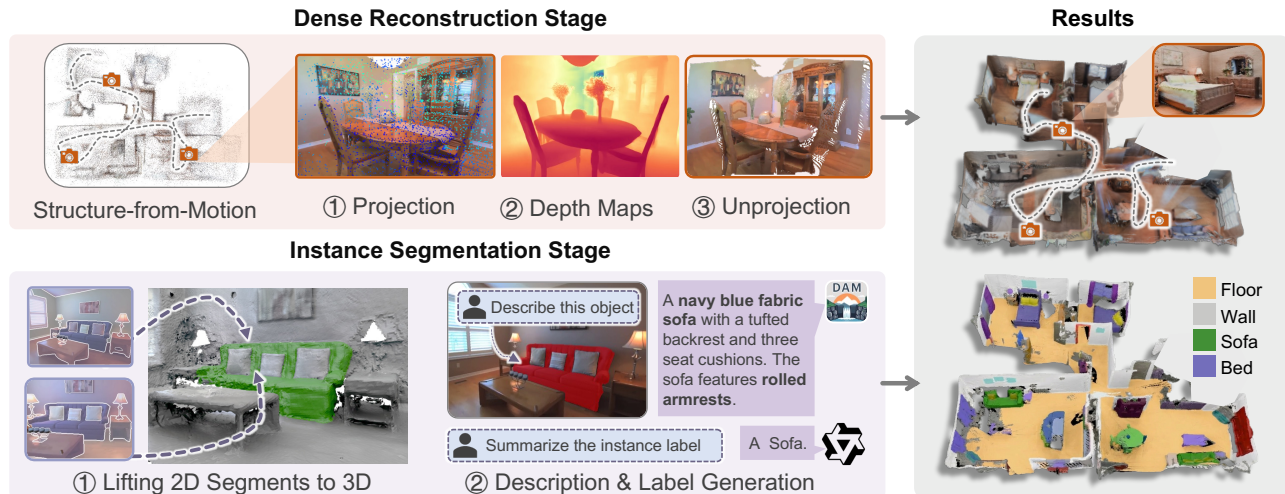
Dense Reconstruction Stage

Results

Structure-from-Motion

① Projection

② Depth Maps

③ Unprojection

Instance Segmentation Stage

Describe this object

A **navy blue fabric sofa** with a tufted backrest and three seat cushions. The sofa features **rolled armrests**.

DAM

Summarize the instance label

A Sofa.

① Lifting 2D Segments to 3D

② Description & Label Generation

Floor
Wall
Sofa
Bed